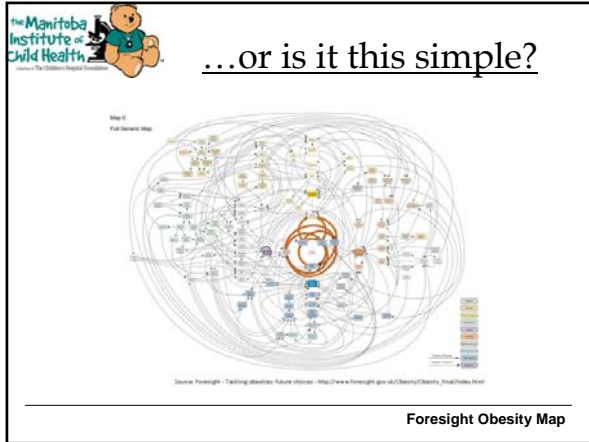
the Manitoba Institute of Child Health

a division of The Children's Hospital Foundation

…or is it this simple?

Map 0
Full Generic Map

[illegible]

Source: Foresight - Tackling obesities: future choices - http://www.foresight.gov.uk/Obesity/Obesity_final/Index.html

Foresight Obesity Map